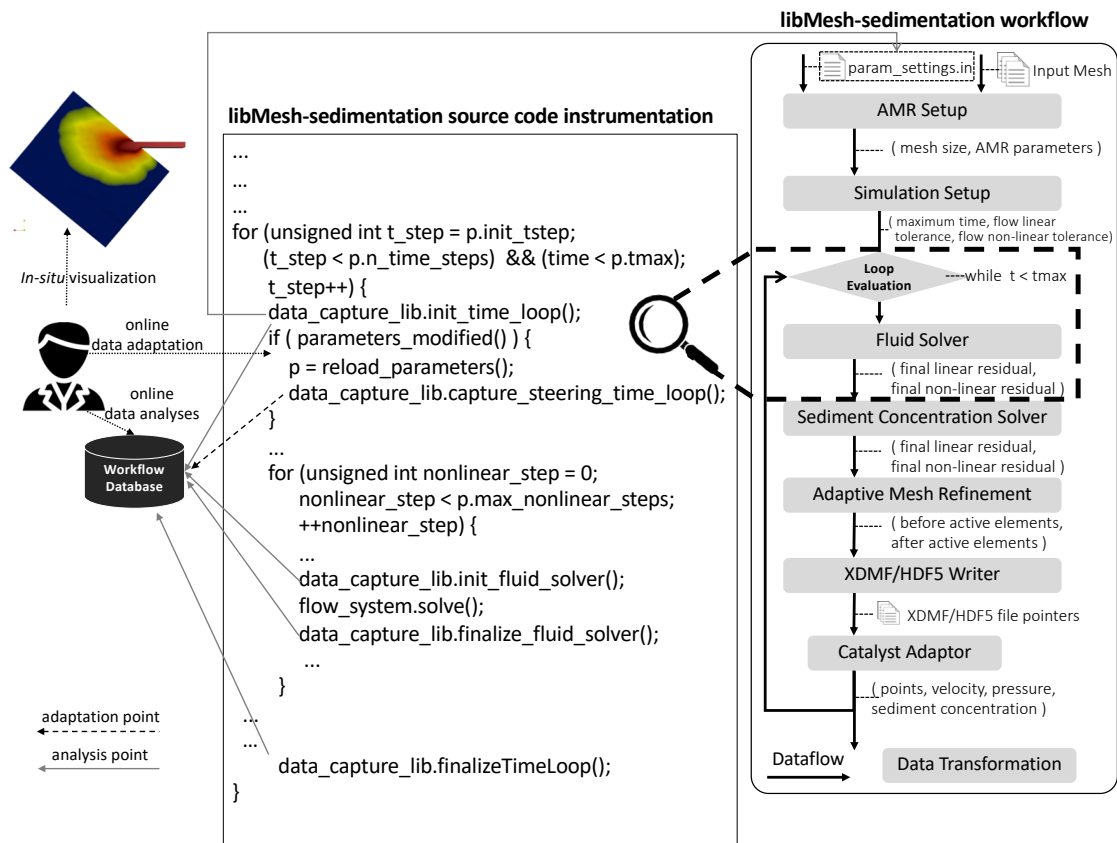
libMesh-sedimentation workflow

param_settings.in

Input Mesh

AMR Setup

( mesh size, AMR parameters )

Simulation Setup

( maximum time, flow linear tolerance, flow non-linear tolerance)

Loop Evaluation

while t < tmax

Fluid Solver

( final linear residual, final non-linear residual )

Sediment Concentration Solver

( final linear residual, final non-linear residual )

Adaptive Mesh Refinement

( before active elements, after active elements )

XDMF/HDF5 Writer

XDMF/HDF5 file pointers

Catalyst Adaptor

( points, velocity, pressure, sediment concentration )

Dataflow

Data Transformation

libMesh-sedimentation source code instrumentation

...
...
...
for (unsigned int t_step = p.init_tstep;
(t_step < p.n_time_steps) && (time < p.tmax);
t_step++) {
data_capture_lib.init_time_loop();
if ( parameters_modified() ) {
p = reload_parameters();
data_capture_lib.capture_steering_time_loop();
}
...
for (unsigned int nonlinear_step = 0;
nonlinear_step < p.max_nonlinear_steps;
++nonlinear_step) {
...
data_capture_lib.init_fluid_solver();
flow_system.solve();
data_capture_lib.finalize_fluid_solver();
...
}
...
...
data_capture_lib.finalizeTimeLoop();
}

In-situ visualization

online data adaptation

online data analyses

Workflow Database

adaptation point

analysis point